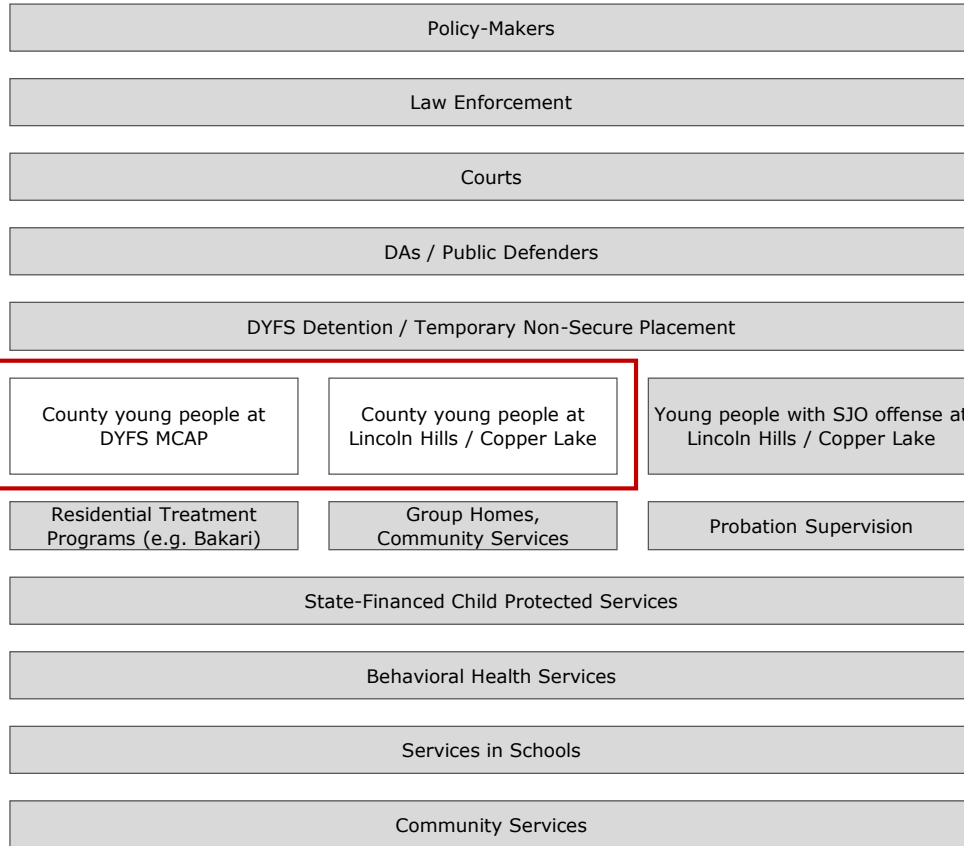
Policy-Makers

Law Enforcement

Courts

DAs / Public Defenders

DYFS Detention / Temporary Non-Secure Placement

County young people at DYFS MCAP

County young people at Lincoln Hills / Copper Lake

Young people with SJO offense at Lincoln Hills / Copper Lake

Residential Treatment Programs (e.g. Bakari)

Group Homes, Community Services

Probation Supervision

State-Financed Child Protected Services

Behavioral Health Services

Services in Schools

Community Services